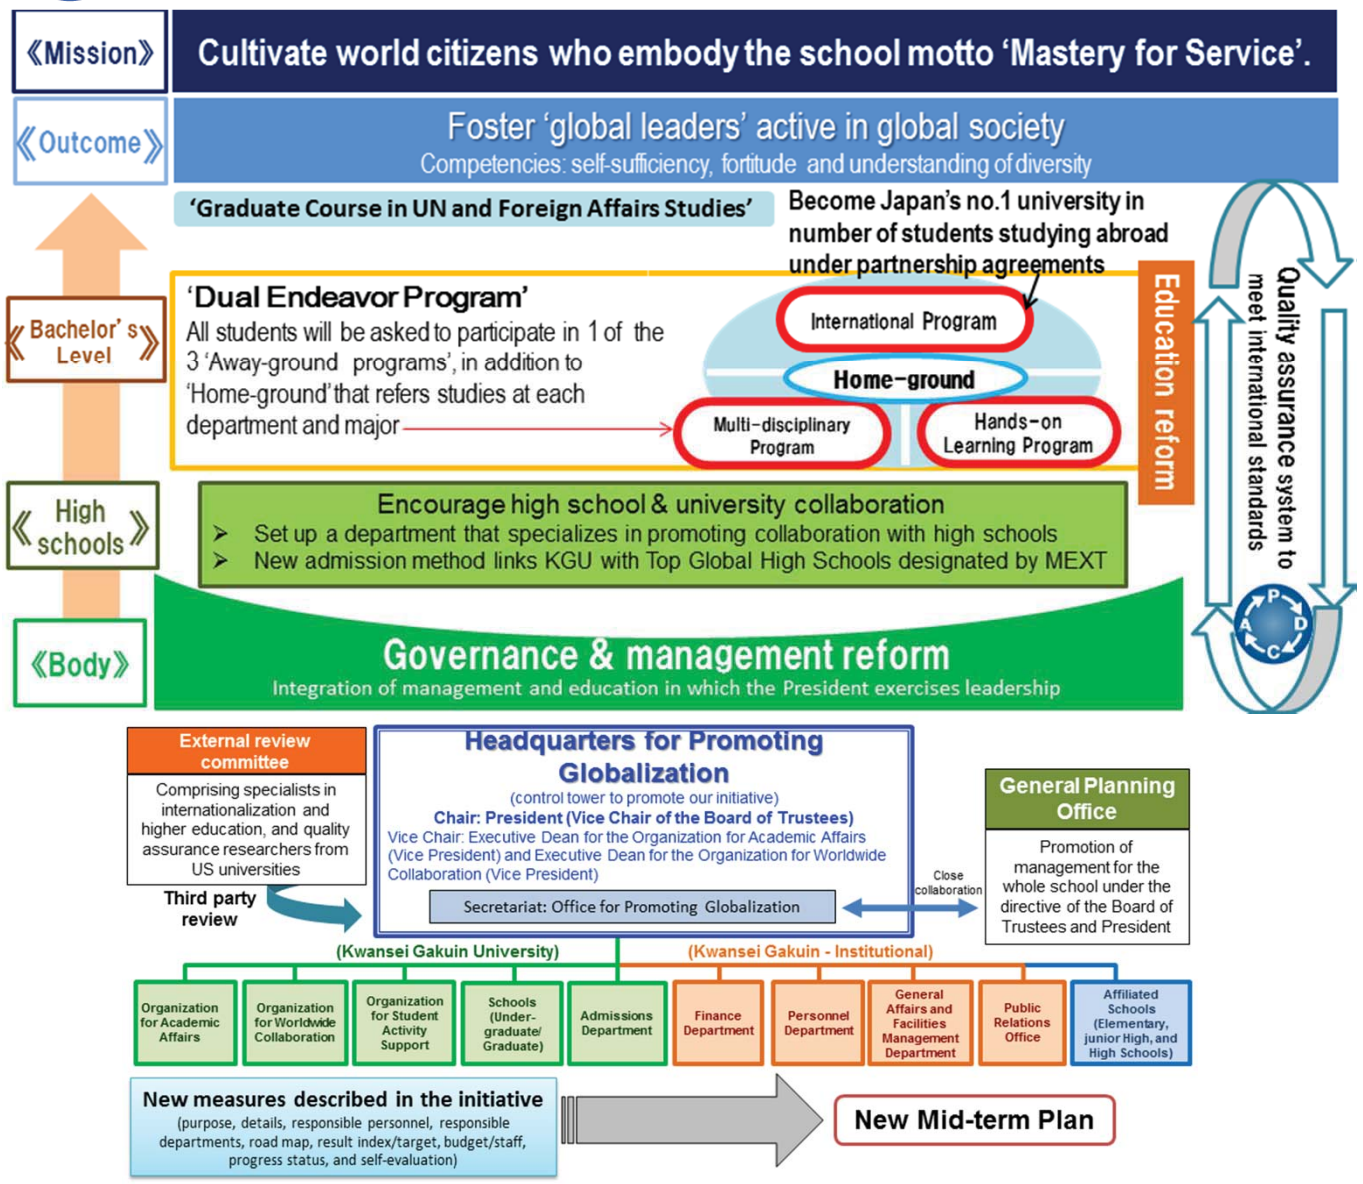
《Mission》

Cultivate world citizens who embody the school motto 'Mastery for Service'.

《Outcome》

Foster 'global leaders' active in global society

Competencies: self-sufficiency, fortitude and understanding of diversity

'Graduate Course in UN and Foreign Affairs Studies'

Become Japan's no.1 university in number of students studying abroad under partnership agreements

《Bachelor's Level》

'Dual Endeavor Program'

All students will be asked to participate in 1 of the 3 'Away-ground programs', in addition to 'Home-ground' that refers studies at each department and major

International Program

Home-ground

Multi-disciplinary Program

Hands-on Learning Program

Education reform

Quality assurance system to meet international standards

P D C A

《High schools》

Encourage high school & university collaboration

➢ Set up a department that specializes in promoting collaboration with high schools

➢ New admission method links KGU with Top Global High Schools designated by MEXT

《Body》

Governance & management reform

Integration of management and education in which the President exercises leadership

External review committee

Comprising specialists in internationalization and higher education, and quality assurance researchers from US universities

Third party review

Headquarters for Promoting Globalization

(control tower to promote our initiative)

Chair: President (Vice Chair of the Board of Trustees)

Vice Chair: Executive Dean for the Organization for Academic Affairs (Vice President) and Executive Dean for the Organization for Worldwide Collaboration (Vice President)

Secretariat: Office for Promoting Globalization

Close collaboration

General Planning Office

Promotion of management for the whole school under the directive of the Board of Trustees and President

(Kwansei Gakuin University)

(Kwansei Gakuin - Institutional)

Organization for Academic Affairs

Organization for Worldwide Collaboration

Organization for Student Activity Support

Schools (Under-graduate/ Graduate)

Admissions Department

Finance Department

Personnel Department

General Affairs and Facilities Management Department

Public Relations Office

Affiliated Schools (Elementary, junior High, and High Schools)

New measures described in the initiative

(purpose, details, responsible personnel, responsible departments, road map, result index/target, budget/staff, progress status, and self-evaluation)

New Mid-term Plan